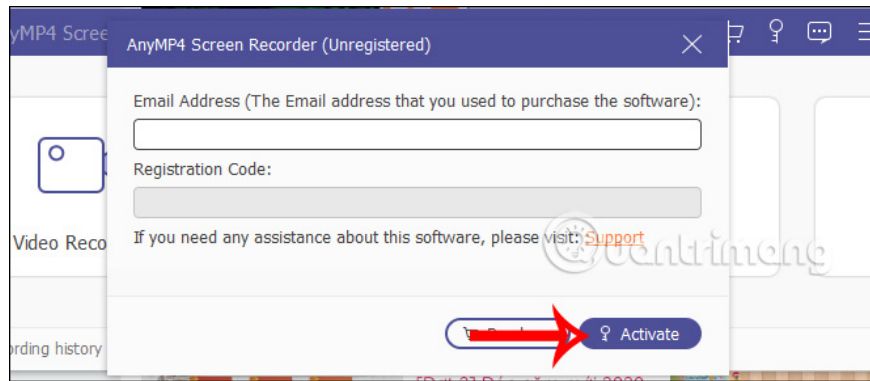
AnyMP4 Scree

AnyMP4 Screen Recorder (Unregistered)

Email Address (The Email address that you used to purchase the software):

Registration Code:

If you need any assistance about this software, please visit: Support

Video Reco

rding history

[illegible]

Activate

uantrimang